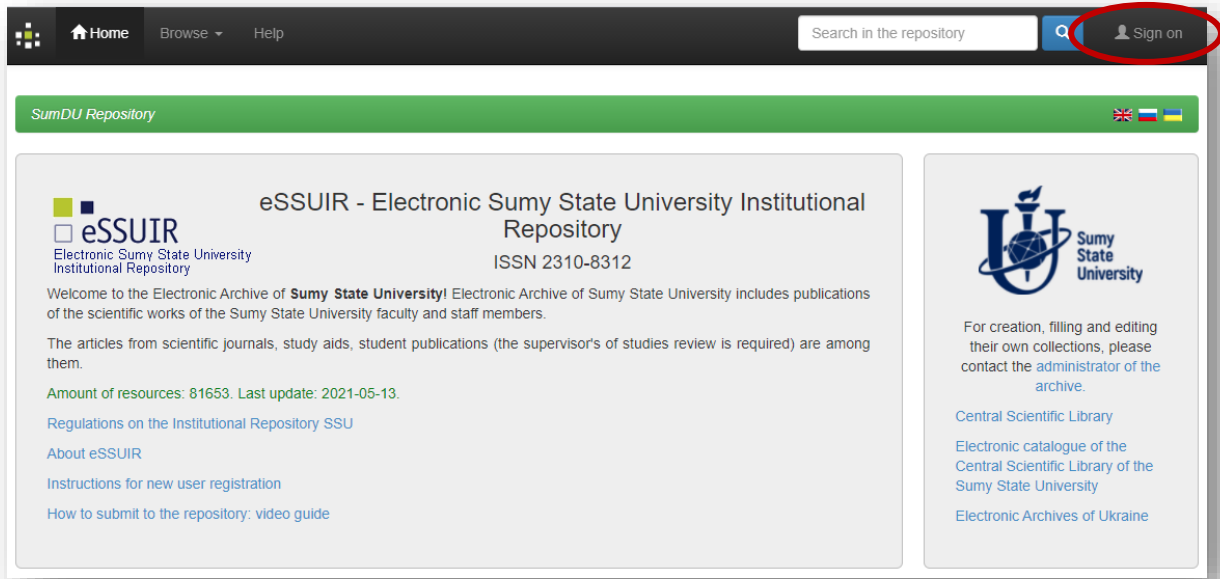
Home Browse Help Search in the repository Sign on

SumDU Repository

eSSUIR
Electronic Sumy State University Institutional Repository

eSSUIR - Electronic Sumy State University Institutional Repository

ISSN 2310-8312

Welcome to the Electronic Archive of **Sumy State University!** Electronic Archive of Sumy State University includes publications of the scientific works of the Sumy State University faculty and staff members.

The articles from scientific journals, study aids, student publications (the supervisor's of studies review is required) are among them.

Amount of resources: 81653. Last update: 2021-05-13.

Regulations on the Institutional Repository SSU

About eSSUIR

Instructions for new user registration

How to submit to the repository: video guide

Sumy State University

For creation, filling and editing their own collections, please contact the administrator of the archive.

Central Scientific Library

Electronic catalogue of the Central Scientific Library of the Sumy State University

Electronic Archives of Ukraine